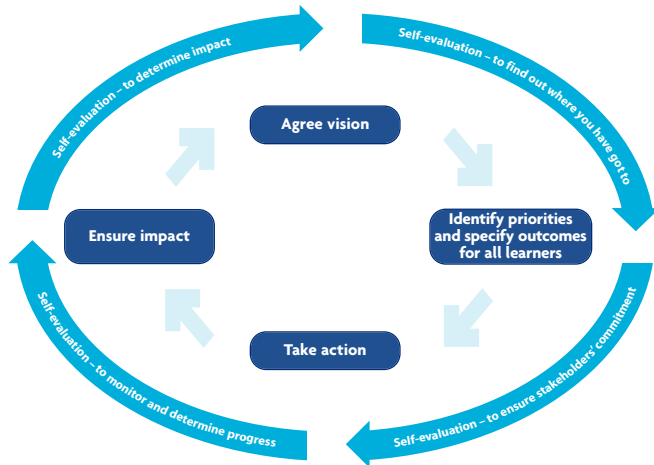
Self-evaluation – to determine impact

Self-evaluation – to find out where you have got to

Agree vision

Identify priorities and specify outcomes for all learners

Take action

Ensure impact

Self-evaluation – to ensure stakeholders' commitment

Self-evaluation – to monitor and determine progress